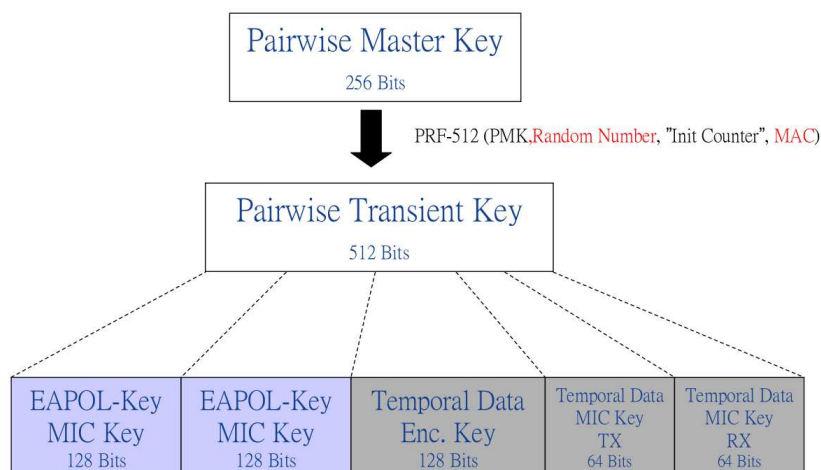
Pairwise Master Key
256 Bits

PRF-512 (PMK,Random Number, "Init Counter", MAC)

Pairwise Transient Key
512 Bits

| EAPOL-Key MIC Key 128 Bits | EAPOL-Key MIC Key 128 Bits | Temporal Data Enc. Key 128 Bits | Temporal Data MIC Key TX 64 Bits | Temporal Data MIC Key RX 64 Bits |
|---|---|---|---|---|